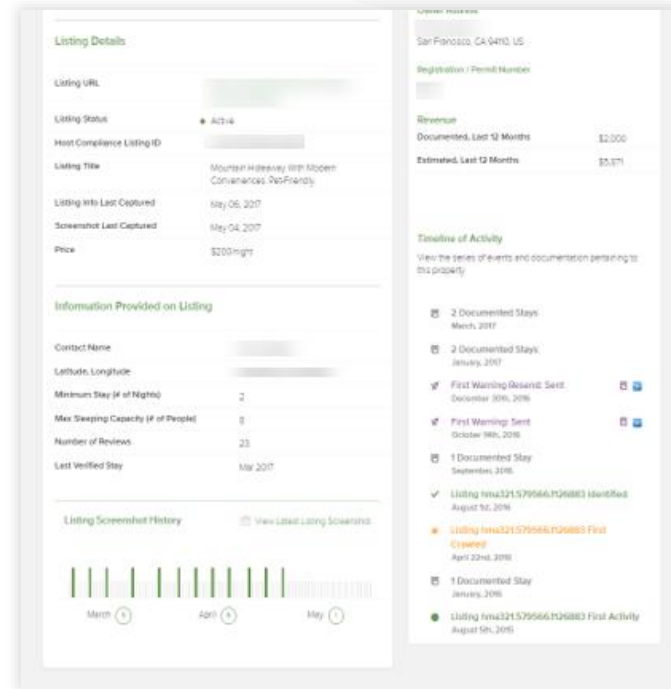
Listing Details

| | |
|---|---|
| Listing URL | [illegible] |
| Listing Status | Active |
| Host Compliance Listing ID | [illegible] |
| Listing Title | Mountain Hideaway With Modern Conveniences, Pet-Friendly |
| Listing Info Last Captured | May 06, 2017 |
| Screenshot Last Captured | May 04, 2017 |
| Price | $200/night |

Information Provided on Listing

| | |
|---|---|
| Contact Name | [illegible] |
| Latitude, Longitude | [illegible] |
| Minimum Stay (# of Nights) | 2 |
| Max Sleeping Capacity (# of People) | 8 |
| Number of Reviews | 23 |
| Last Verified Stay | Mar 2017 |

Listing Screenshot History

View Latest Listing Screenshot

March 6 April 6 May 1

Owner Address

San Francisco, CA 94110, US

Registration / Permit Number

Revenue

| | |
|---|---|
| Documented, Last 12 Months | $2,000 |
| Estimated, Last 12 Months | $5,371 |

Timeline of Activity

View the series of events and documentation pertaining to this property

2 Documented Stays
March, 2017

2 Documented Stays
January, 2017

First Warning Resend: Sent
December 30th, 2016

First Warning: Sent
October 14th, 2016

1 Documented Stay
September, 2016

Listing hma321.5795661126883 Identified
August 1st, 2016

Listing hma321.5795661126883 First Created
April 22nd, 2016

1 Documented Stay
January, 2016

Listing hma321.5795661126883 First Activity
August 5th, 2015